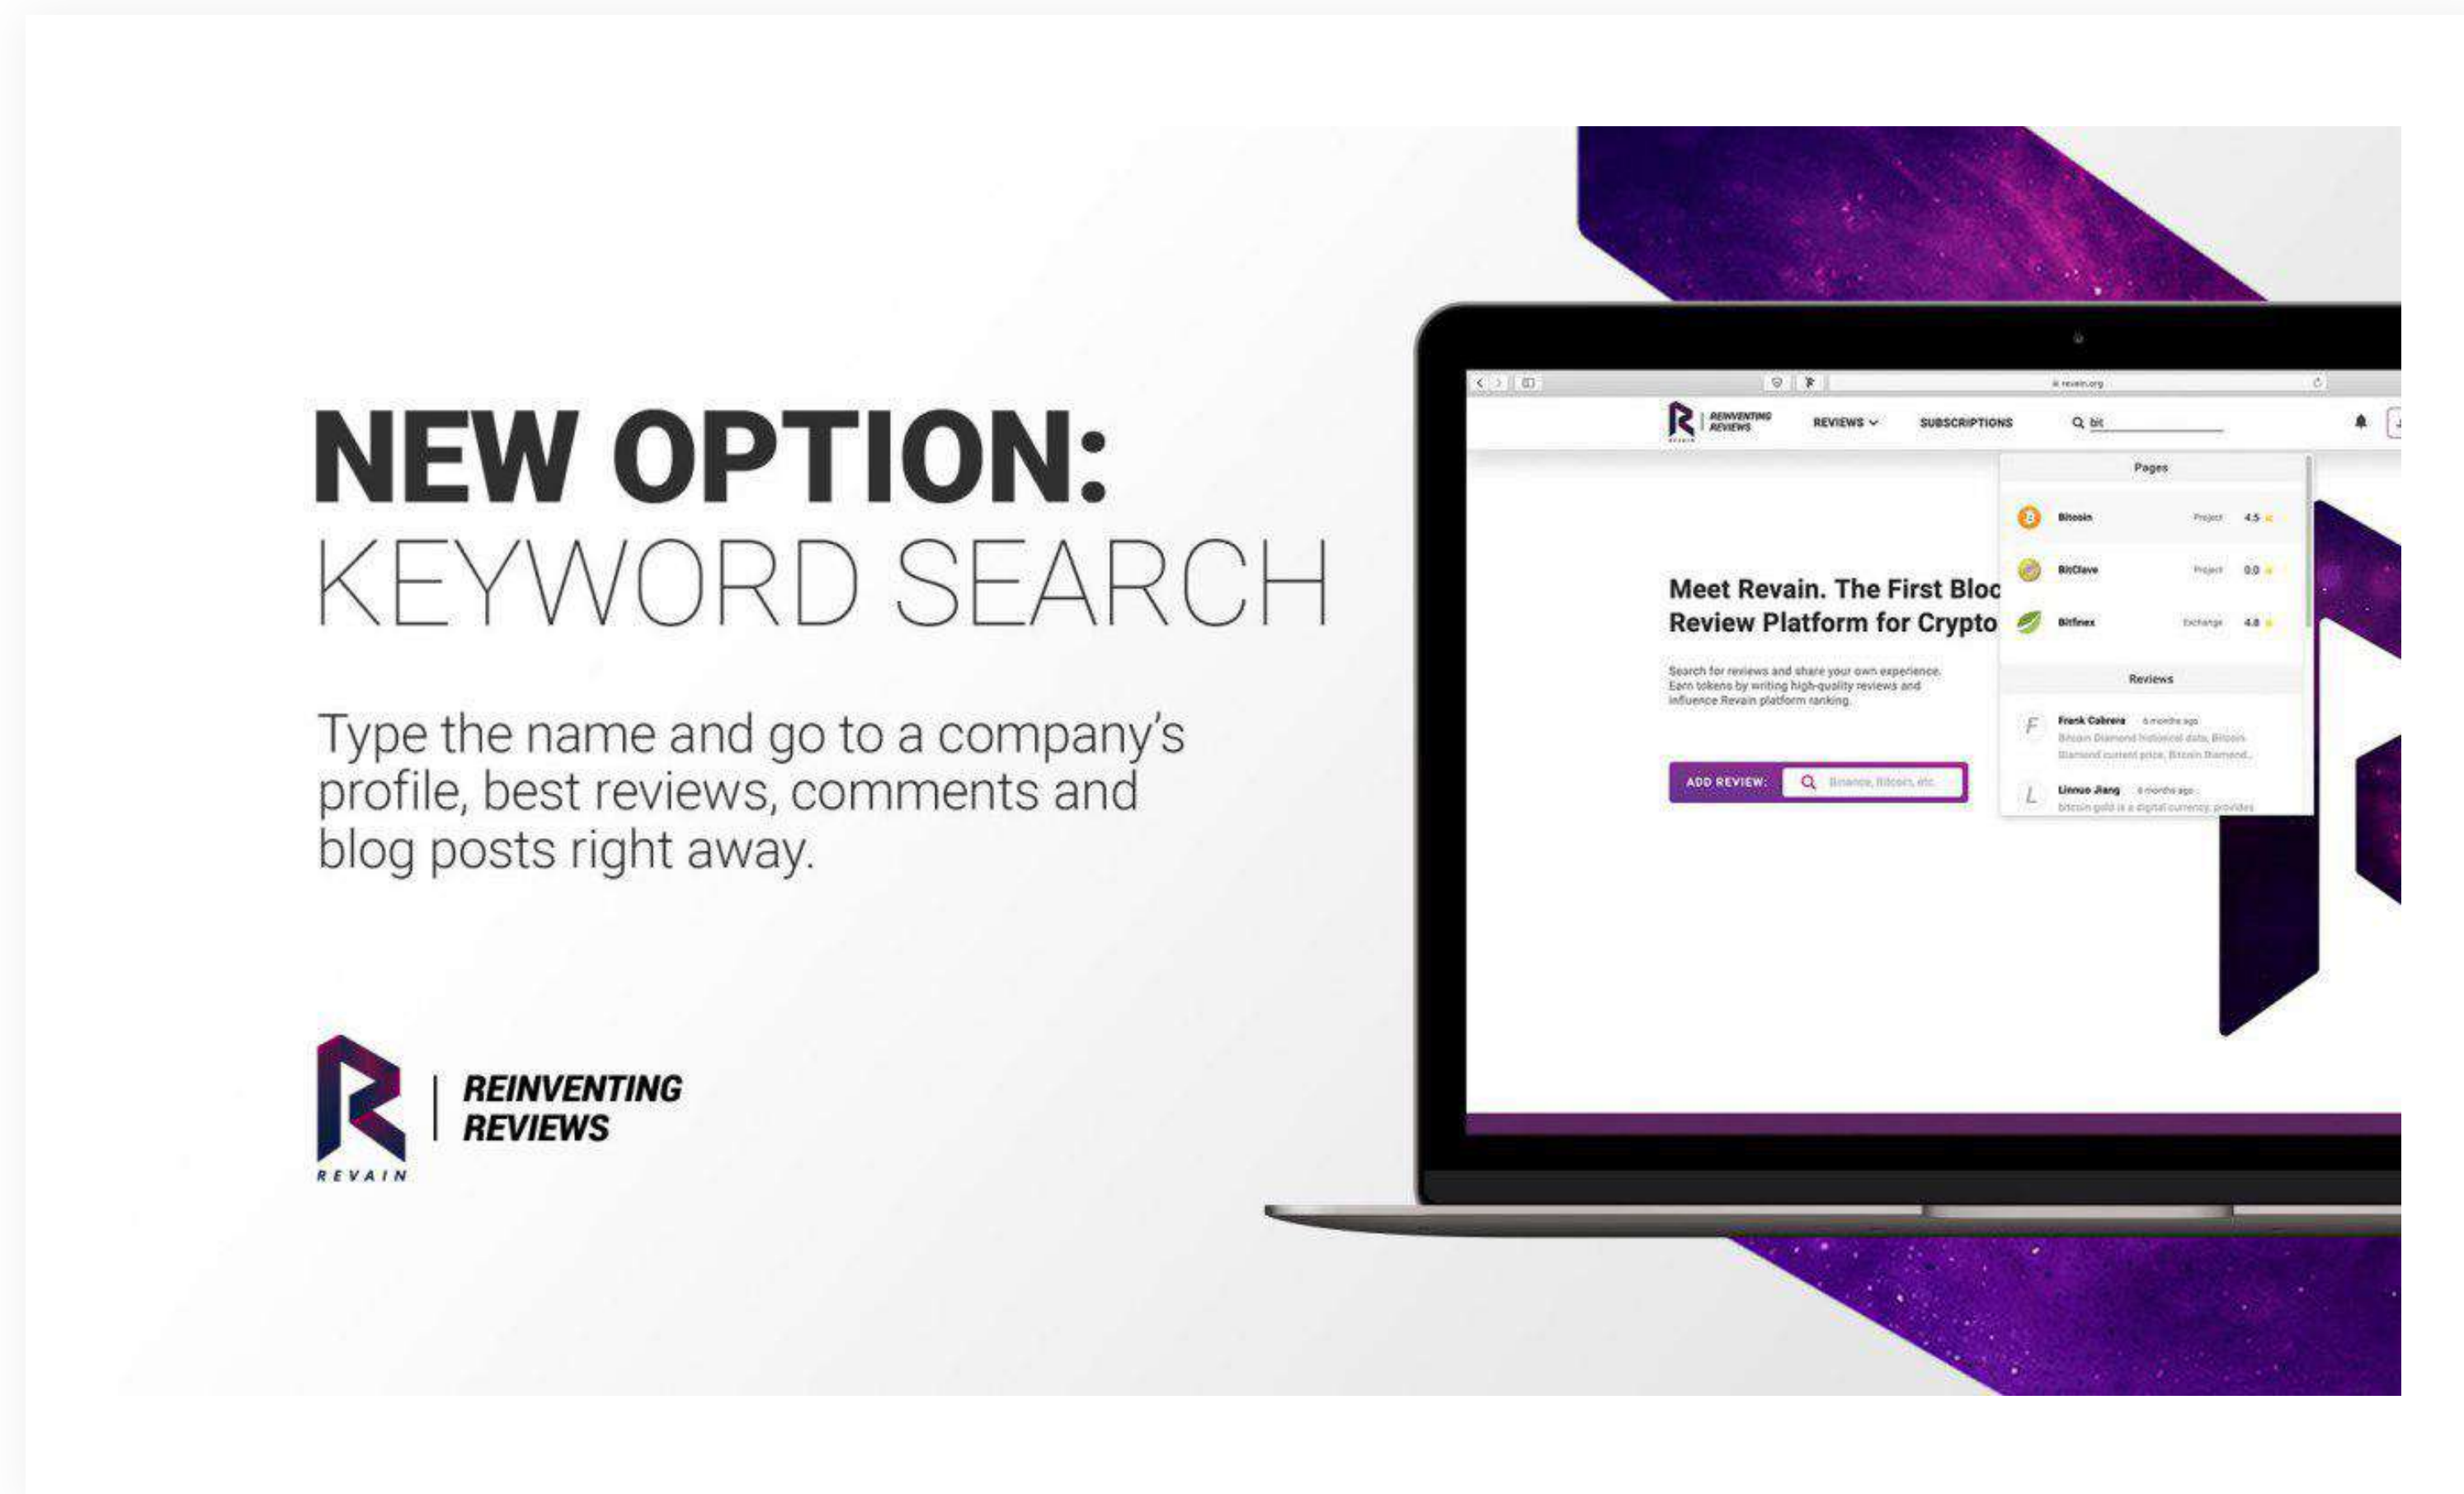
NEW OPTION:
KEYWORD SEARCH

Type the name and go to a company's profile, best reviews, comments and blog posts right away.

REVAIN | REINVENTING REVIEWS

revain.org

REINVENTING REVIEWS REVIEWS SUBSCRIPTIONS bit

Pages

Bitcoin Project 4.5
BitClave Project 0.0
Bitfinex Exchange 4.8

Reviews

Frank Cabrera 6 months ago
Bitcoin Diamond historical data, Bitcoin Diamond current price, Bitcoin Diamond...

Linnuo Jiang 6 months ago
bitcoin gold is a digital currency; provides

Meet Revain. The First Bloc
Review Platform for Crypto

Search for reviews and share your own experience. Earn tokens by writing high-quality reviews and influence Revain platform ranking.

ADD REVIEW: Binance, Bitcoin, etc.